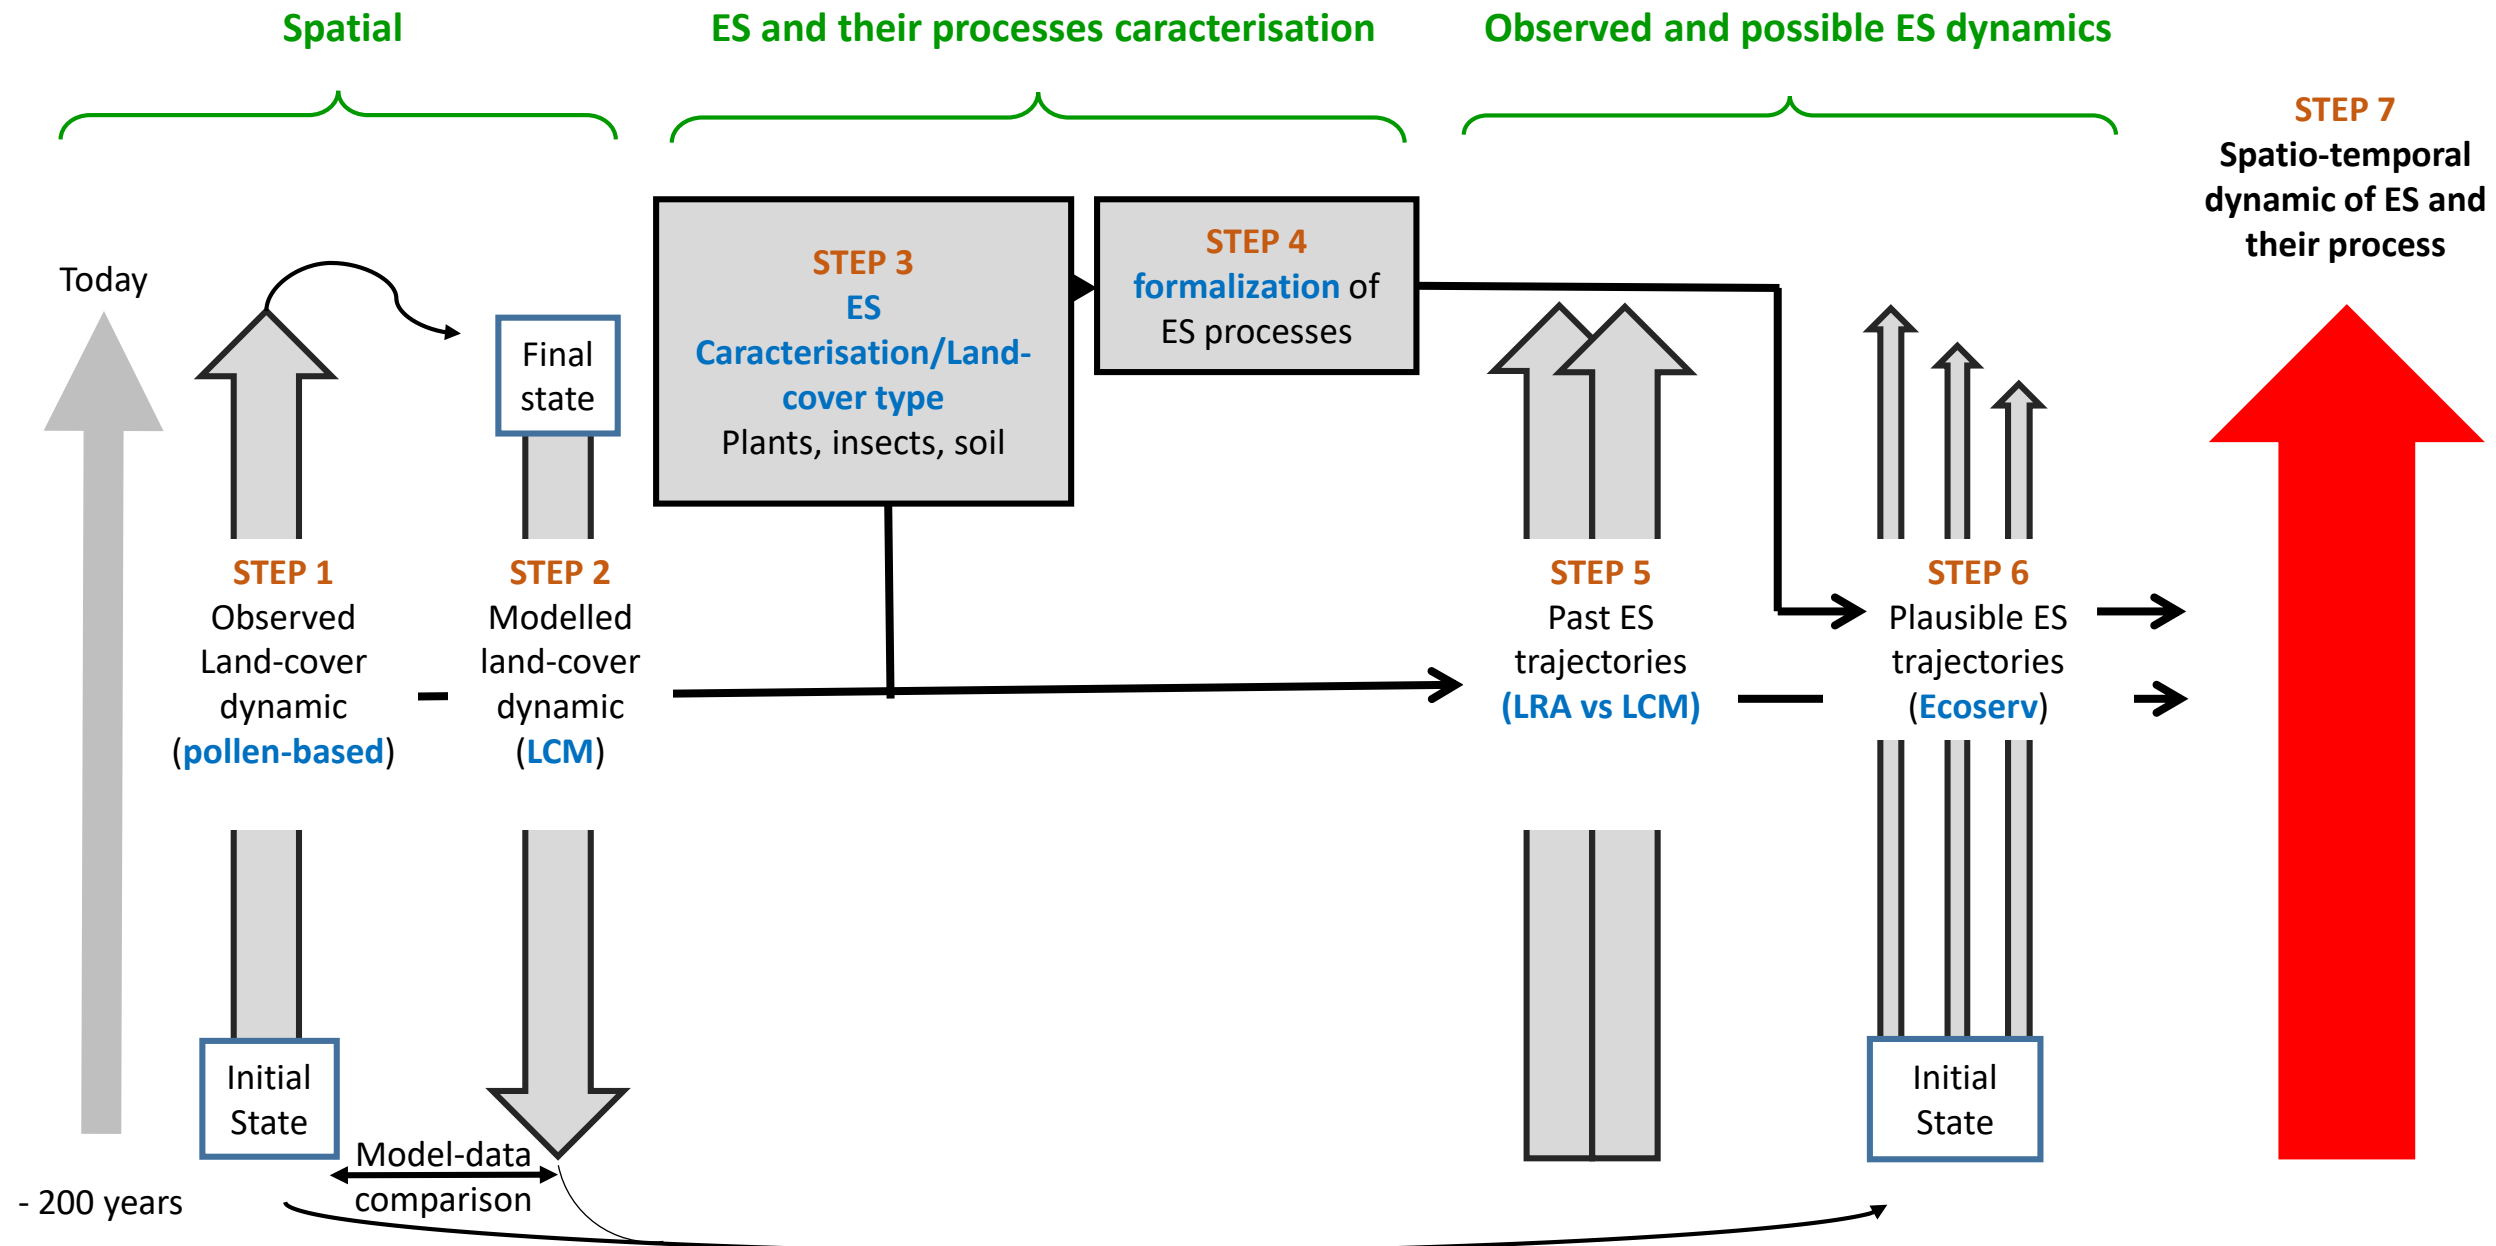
Spatial

ES and their processes caracterisation

Observed and possible ES dynamics

STEP 7
Spatio-temporal dynamic of ES and their process

Today

Final state

STEP 3
ES
Caracterisation/Land-cover type
Plants, insects, soil

STEP 4
formalization of ES processes

STEP 1
Observed Land-cover dynamic (pollen-based)

STEP 2
Modelled land-cover dynamic (LCM)

STEP 5
Past ES trajectories (LRA vs LCM)

STEP 6
Plausible ES trajectories (Ecoserv)

Initial State

Model-data comparison

Initial State

- 200 years